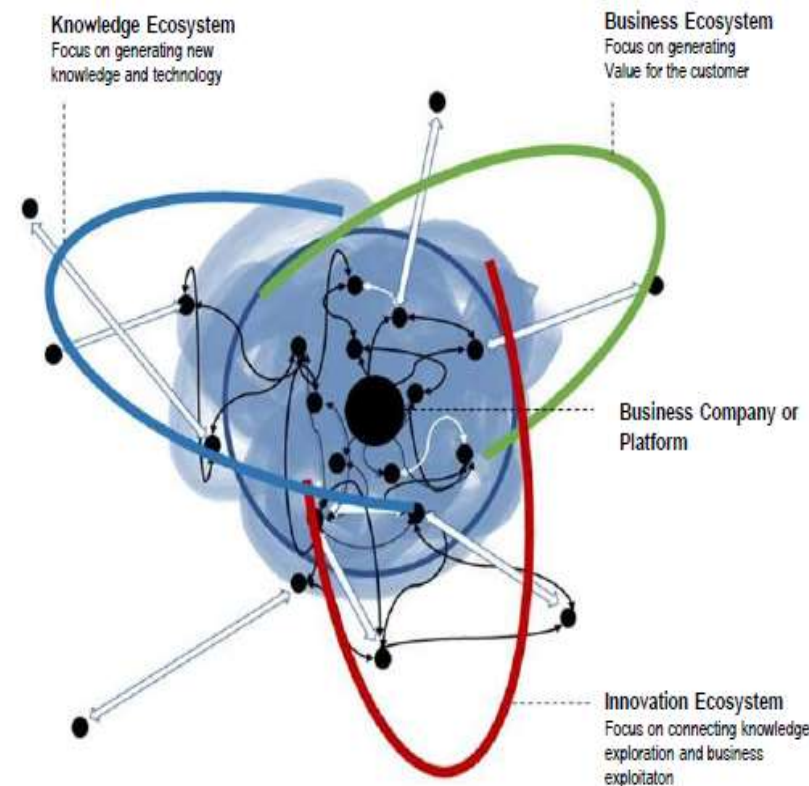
Knowledge Ecosystem
Focus on generating new knowledge and technology

Business Ecosystem
Focus on generating Value for the customer

Business Company or Platform

Innovation Ecosystem
Focus on connecting knowledge exploration and business exploitaton